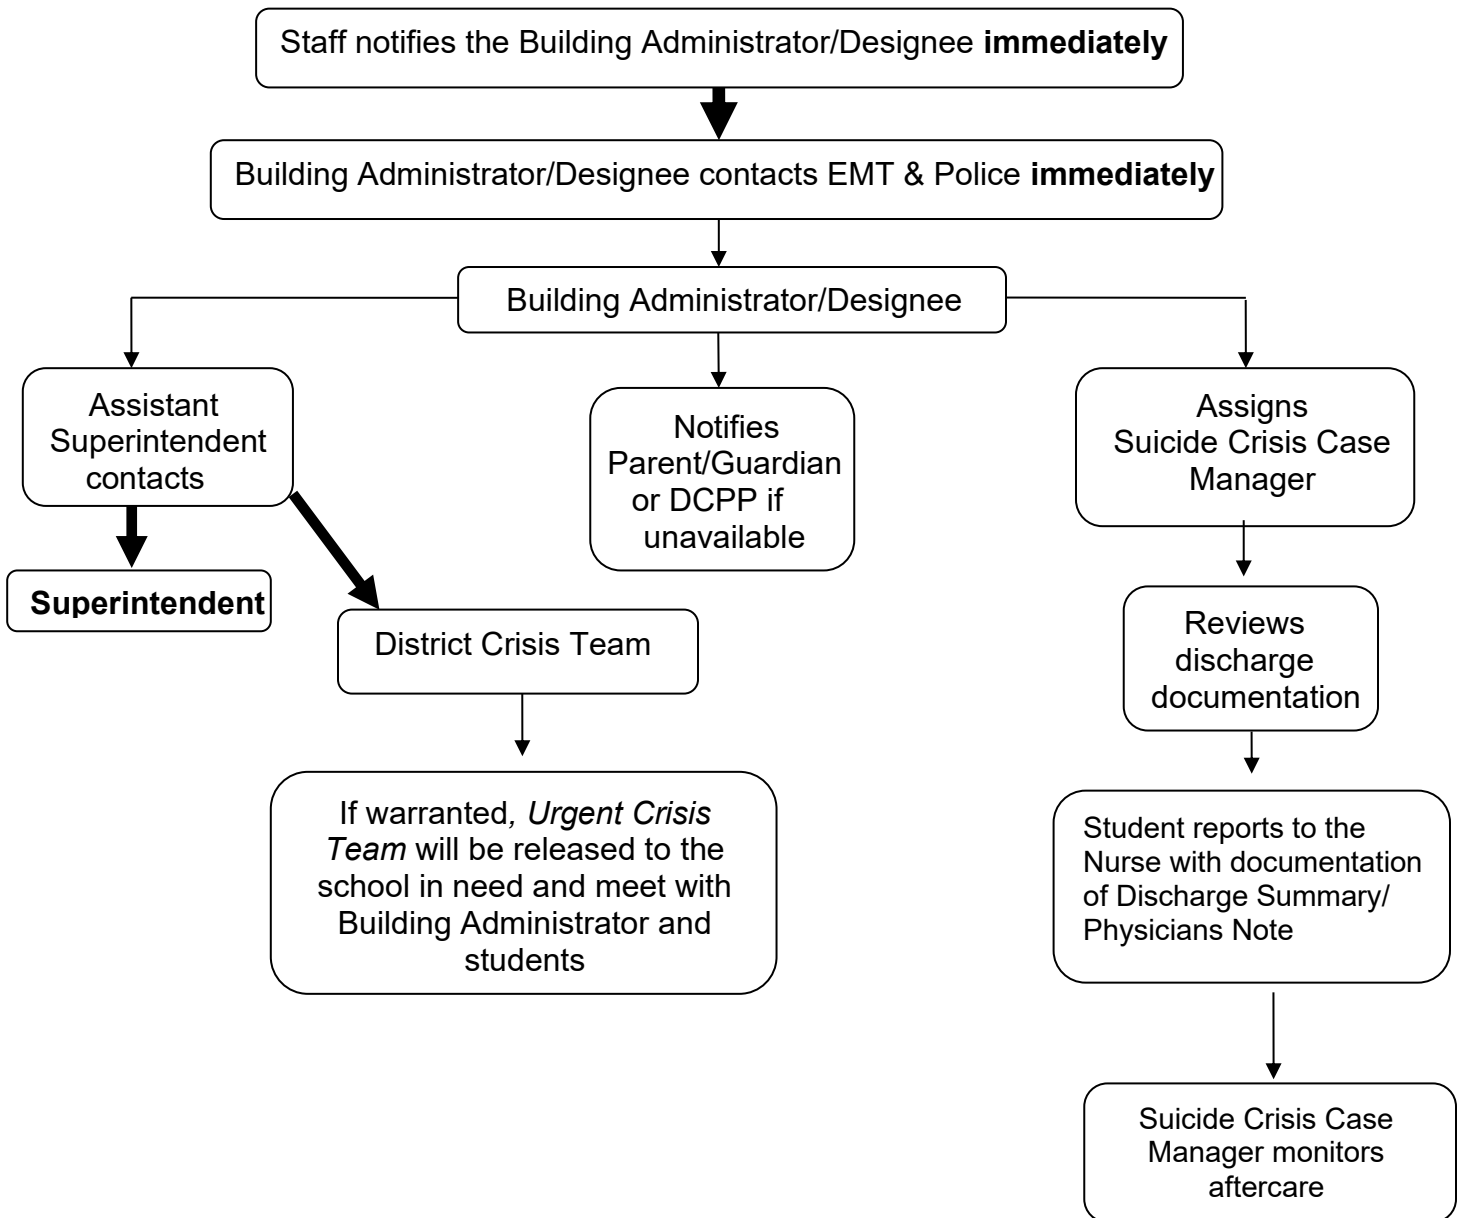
Staff notifies the Building Administrator/Designee **immediately**

Building Administrator/Designee contacts EMT & Police **immediately**

Building Administrator/Designee

Assistant Superintendent contacts

**Superintendent**

District Crisis Team

If warranted, *Urgent Crisis Team* will be released to the school in need and meet with Building Administrator and students

Notifies Parent/Guardian or DCPP if unavailable

Assigns Suicide Crisis Case Manager

Reviews discharge documentation

Student reports to the Nurse with documentation of Discharge Summary/ Physicians Note

Suicide Crisis Case Manager monitors aftercare